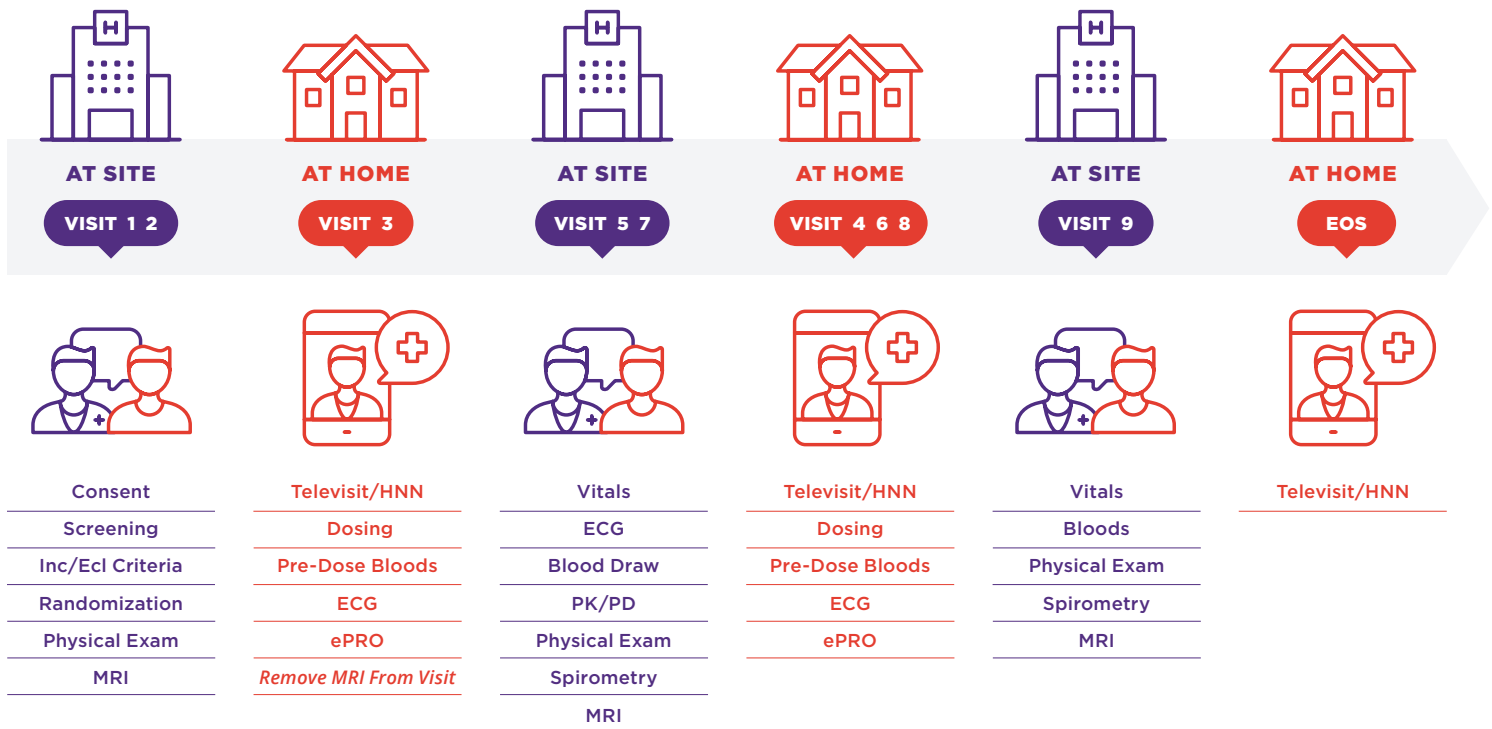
H
AT SITE
VISIT 1 2

AT HOME
VISIT 3

H
AT SITE
VISIT 5 7

AT HOME
VISIT 4 6 8

H
AT SITE
VISIT 9

AT HOME
EOS

Consent
Screening
Inc/Ecl Criteria
Randomization
Physical Exam
MRI

Televisit/HNN
Dosing
Pre-Dose Bloods
ECG
ePRO
*Remove MRI From Visit*

Vitals
ECG
Blood Draw
PK/PD
Physical Exam
Spirometry
MRI

Televisit/HNN
Dosing
Pre-Dose Bloods
ECG
ePRO

Vitals
Bloods
Physical Exam
Spirometry
MRI

Televisit/HNN